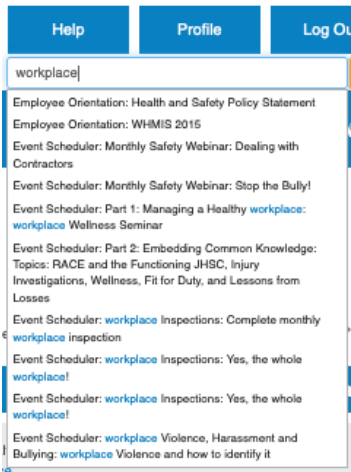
Help

Profile

Log Ou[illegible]

workplace

Employee Orientation: Health and Safety Policy Statement

Employee Orientation: WHMIS 2015

Event Scheduler: Monthly Safety Webinar: Dealing with Contractors

Event Scheduler: Monthly Safety Webinar: Stop the Bully!

Event Scheduler: Part 1: Managing a Healthy workplace: workplace Wellness Seminar

Event Scheduler: Part 2: Embedding Common Knowledge: Topics: RACE and the Functioning JHSC, Injury Investigations, Wellness, Fit for Duty, and Lessons from Losses

Event Scheduler: workplace Inspections: Complete monthly workplace inspection

Event Scheduler: workplace Inspections: Yes, the whole workplace!

Event Scheduler: workplace Inspections: Yes, the whole workplace!

Event Scheduler: workplace Violence, Harassment and Bullying: workplace Violence and how to identify it